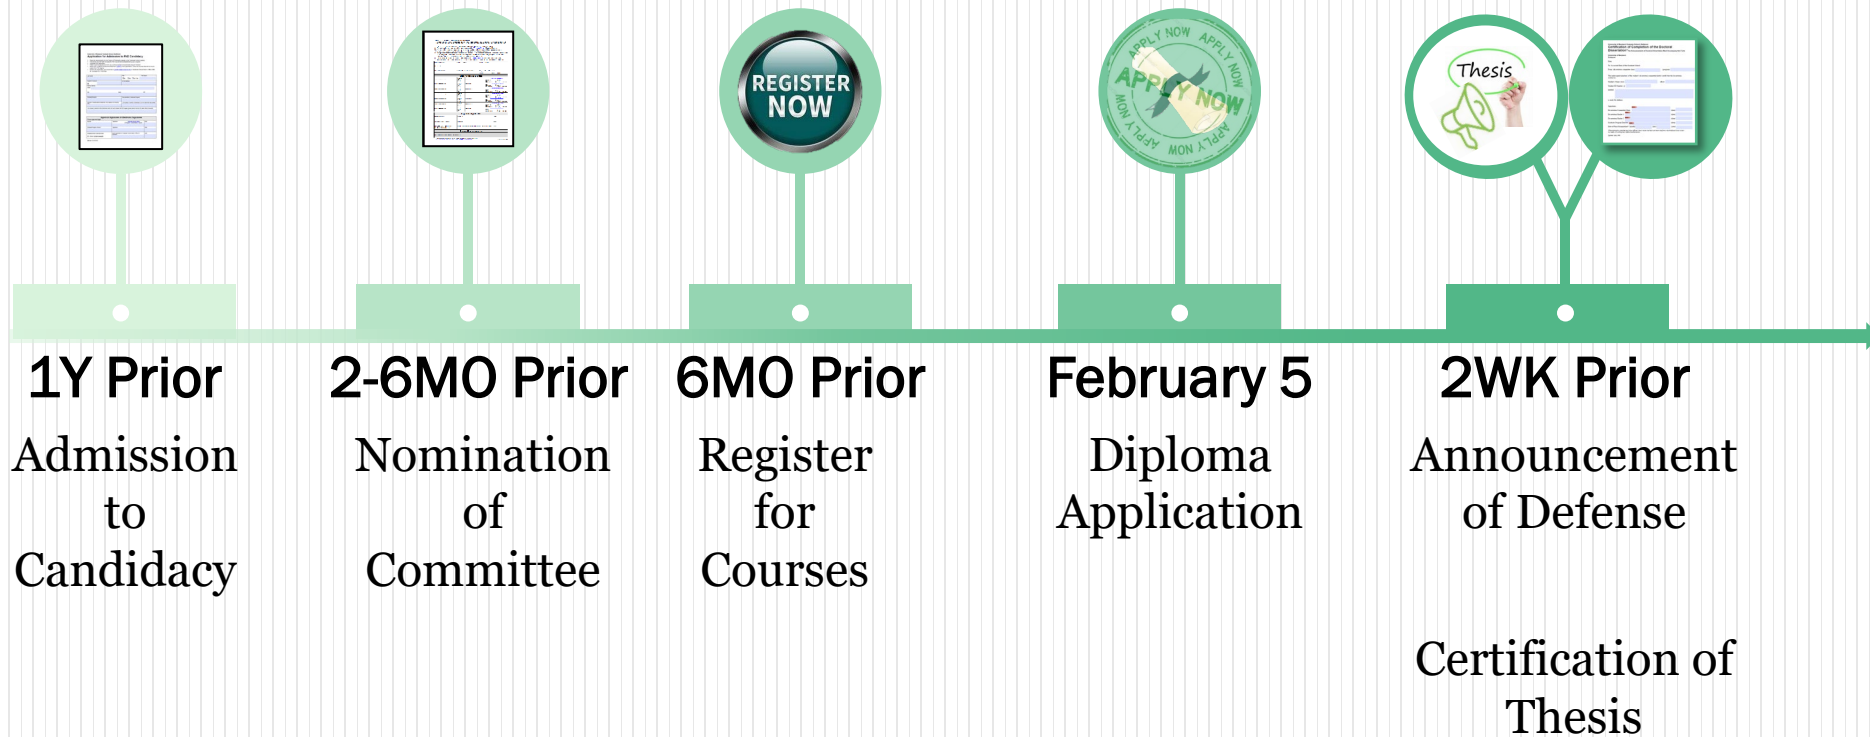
REGISTER NOW

APPLY NOW APPLY NOW APPLY NOW APPLY NOW

Thesis

1Y Prior

Admission to Candidacy

2-6MO Prior

Nomination of Committee

6MO Prior

Register for Courses

February 5

Diploma Application

2WK Prior

Announcement of Defense

Certification of Thesis